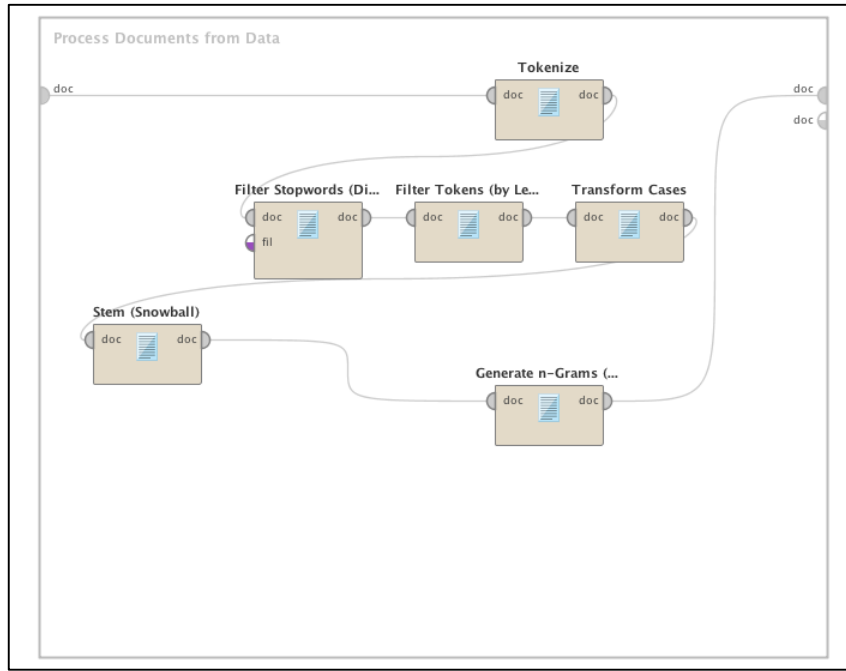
Process Documents from Data

doc

Tokenize
doc doc

doc
doc

Filter Stopwords (Di...
doc doc
fil

Filter Tokens (by Le...
doc doc

Transform Cases
doc doc

Stem (Snowball)
doc doc

Generate n-Grams (...
doc doc